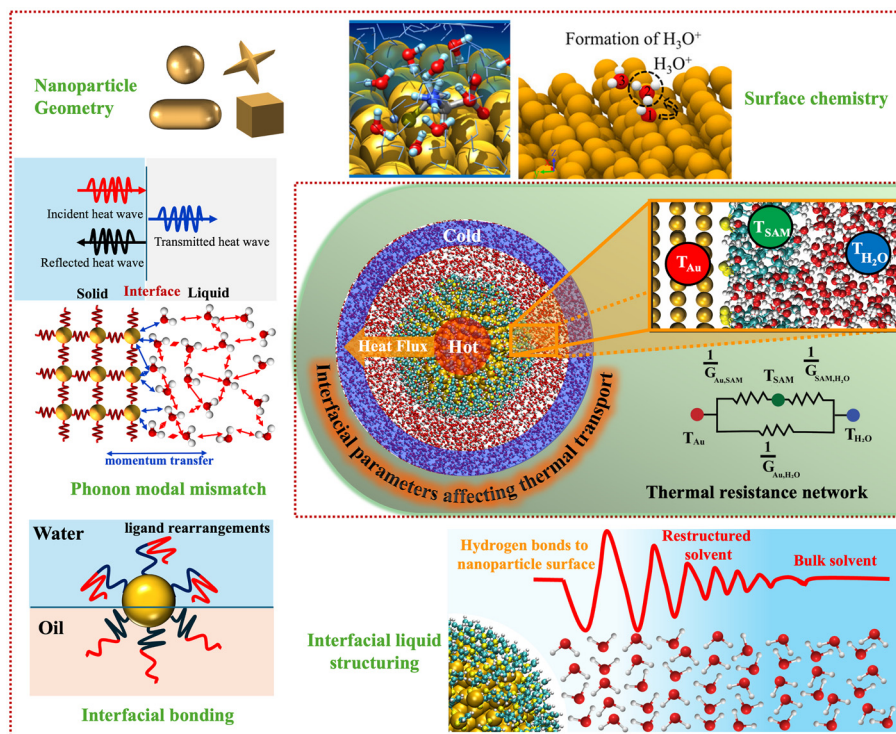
Nanoparticle Geometry

Formation of $H_3O^+$

$H_3O^+$

Surface chemistry

Incident heat wave

Transmitted heat wave

Reflected heat wave

Solid

Interface

Liquid

momentum transfer

Phonon modal mismatch

Cold

$T_{Au}$

$T_{SAM}$

$T_{H_2O}$

Heat Flux

Hot

Interfacial parameters affecting thermal transport

$\frac{1}{G_{Au,SAM}}$

$T_{SAM}$

$\frac{1}{G_{SAM,H_2O}}$

$T_{Au}$

$T_{H_2O}$

$\frac{1}{G_{Au,H_2O}}$

Thermal resistance network

Water

ligand rearrangements

Oil

Interfacial bonding

Hydrogen bonds to nanoparticle surface

Restructured solvent

Bulk solvent

Interfacial liquid structuring